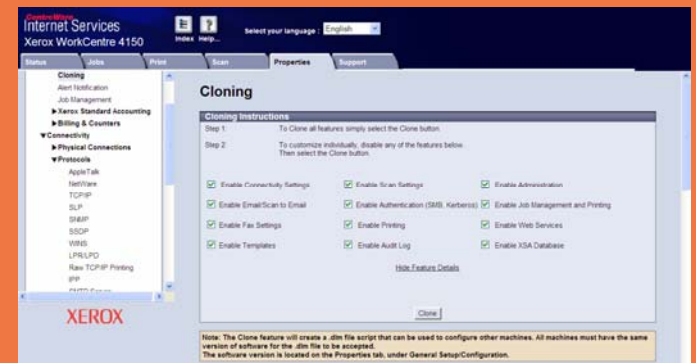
CentreWare
Internet Services
Xerox WorkCentre 4150

Index Help...

Select your language : English

Status
Jobs
Print
Scan
Properties
Support

Cloning
Alert Notification
Job Management
▶Xerox Standard Accounting
▶Billing & Counters
▼Connectivity
▶Physical Connections
▼Protocols
AppleTalk
NetWare
TCP/IP
SLP
SNMP
SSDP
WINS
LPR/LPD
Raw TCP/IP Printing
IPP
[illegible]

XEROX

Cloning

Cloning Instructions

Step 1: To Clone all features simply select the Clone button.

Step 2: To customize individually, disable any of the features below. Then select the Clone button.

Enable Connectivity Settings
Enable Scan Settings
Enable Administration
Enable Email/Scan to Email
Enable Authentication (SMB, Kerberos)
Enable Job Management and Printing
Enable Fax Settings
Enable Printing
Enable Web Services
Enable Templates
Enable Audit Log
Enable XSA Database

Hide Feature Details

Clone

Note: The Clone feature will create a .dlm file script that can be used to configure other machines. All machines must have the same version of software for the .dlm file to be accepted.
The software version is located on the Properties tab, under General Setup/Configuration.